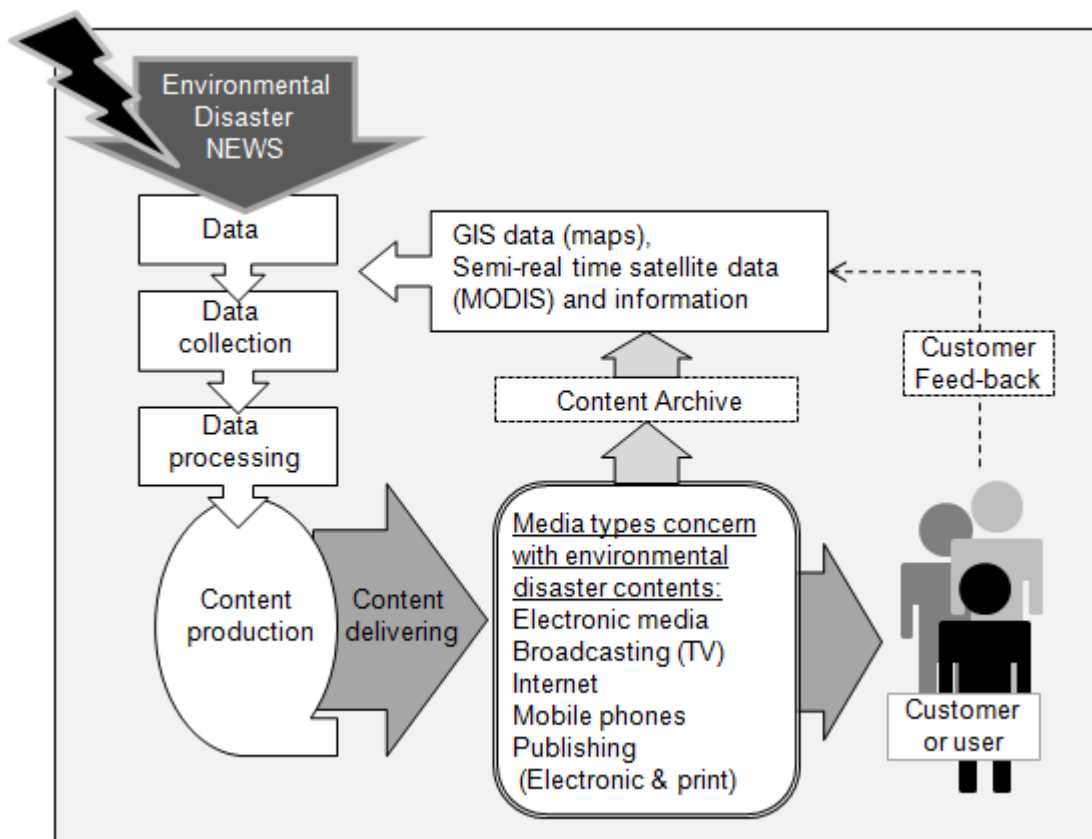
Environmental Disaster NEWS

Data

Data collection

Data processing

Content production

Content delivering

GIS data (maps), Semi-real time satellite data (MODIS) and information

Content Archive

Media types concern with environmental disaster contents:
Electronic media
Broadcasting (TV)
Internet
Mobile phones
Publishing (Electronic & print)

Customer Feed-back

Customer or user